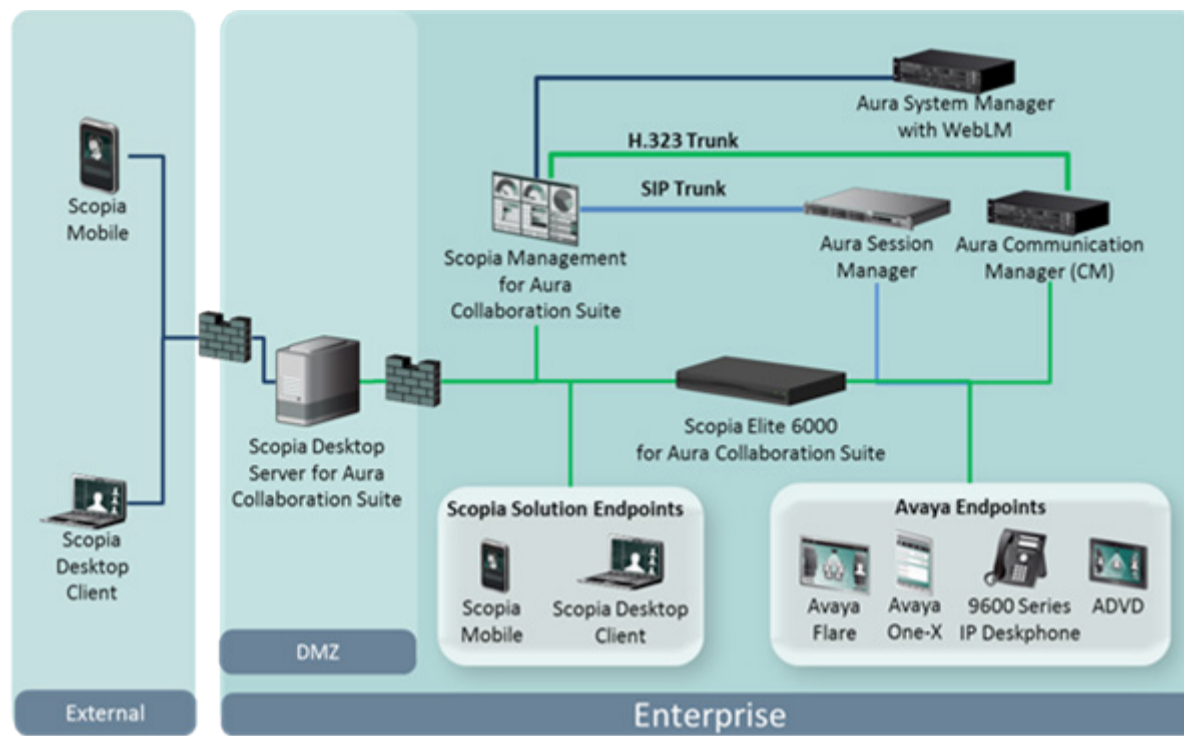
Scopia Mobile

Scopia Desktop Client

External

Scopia Desktop Server for Aura Collaboration Suite

DMZ

Aura System Manager with WebLM

H.323 Trunk

SIP Trunk

Scopia Management for Aura Collaboration Suite

Aura Session Manager

Aura Communication Manager (CM)

Scopia Elite 6000 for Aura Collaboration Suite

Scopia Solution Endpoints

Scopia Mobile

Scopia Desktop Client

Avaya Endpoints

Avaya Flare

Avaya One-X

9600 Series IP Deskphone

ADVD

Enterprise